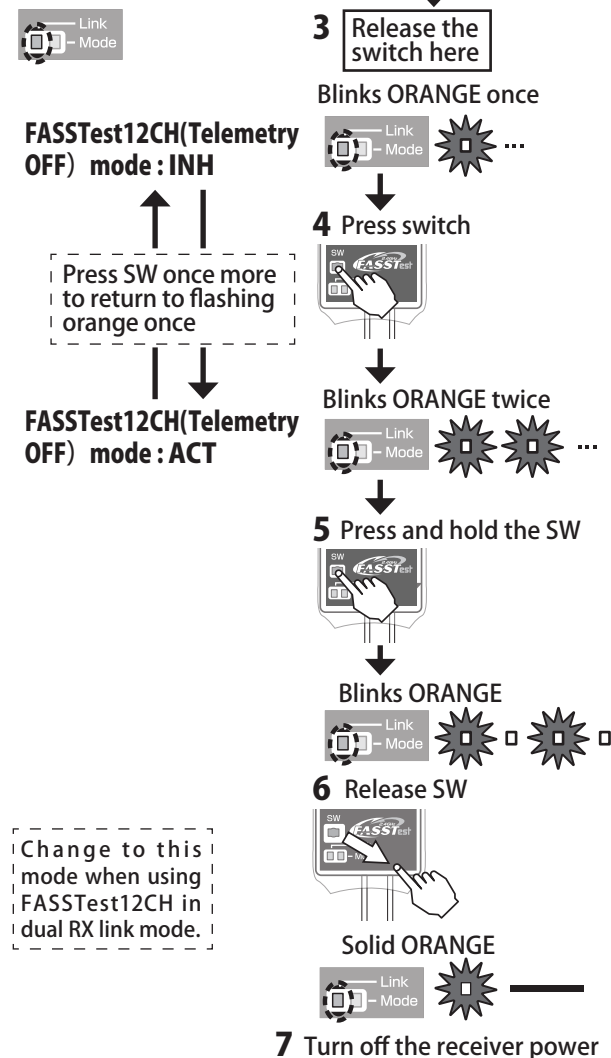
Link
Mode

3 Release the switch here

Blinks ORANGE once

Link
Mode

FASSTest12CH(Telemetry OFF) mode : INH

4 Press switch

SW
FASSTest

Press SW once more to return to flashing orange once

Blinks ORANGE twice

Link
Mode

FASSTest12CH(Telemetry OFF) mode : ACT

5 Press and hold the SW

SW
FASSTest

Blinks ORANGE

Link
Mode

6 Release SW

SW
FASSTest

Change to this mode when using FASSTest12CH in dual RX link mode.

Solid ORANGE

Link
Mode

7 Turn off the receiver power